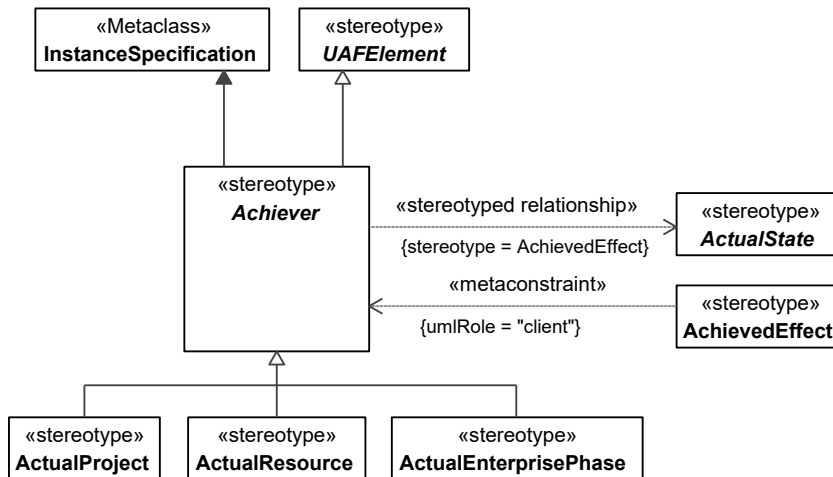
«Metaclass»
InstanceSpecification

«stereotype»
UAFElement

«stereotype»
Achiever

«stereotyped relationship»
{stereotype = AchievedEffect}

«stereotype»
ActualState

«metaconstraint»
{umlRole = "client"}

«stereotype»
AchievedEffect

«stereotype»
ActualProject

«stereotype»
ActualResource

«stereotype»
ActualEnterprisePhase